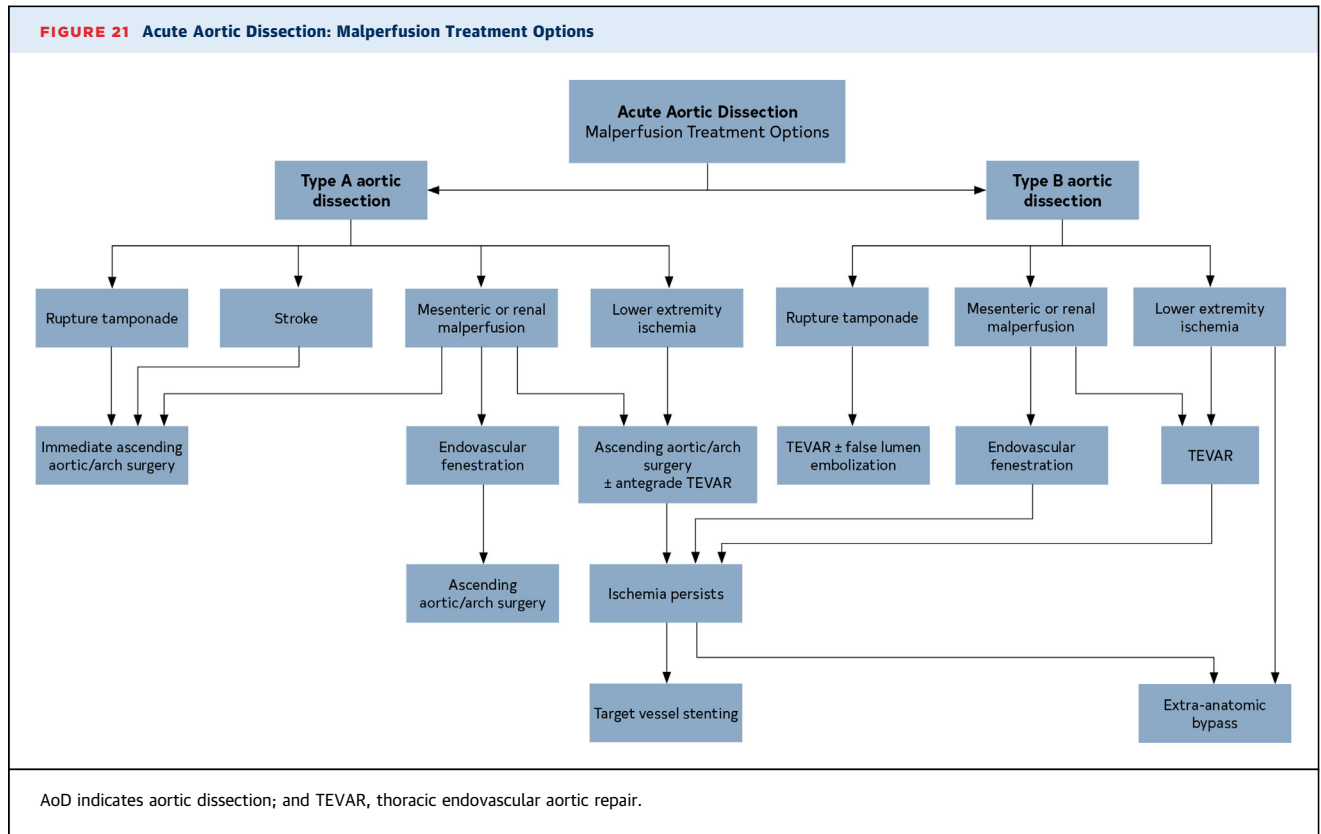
FIGURE 21 Acute Aortic Dissection: Malperfusion Treatment Options

Acute Aortic Dissection
Malperfusion Treatment Options

Type A aortic dissection

Type B aortic dissection

Rupture tamponade

Stroke

Mesenteric or renal malperfusion

Lower extremity ischemia

Rupture tamponade

Mesenteric or renal malperfusion

Lower extremity ischemia

Immediate ascending aortic/arch surgery

Endovascular fenestration

Ascending aortic/arch surgery ± antegrade TEVAR

TEVAR ± false lumen embolization

Endovascular fenestration

TEVAR

Ascending aortic/arch surgery

Ischemia persists

Target vessel stenting

Extra-anatomic bypass

AoD indicates aortic dissection; and TEVAR, thoracic endovascular aortic repair.